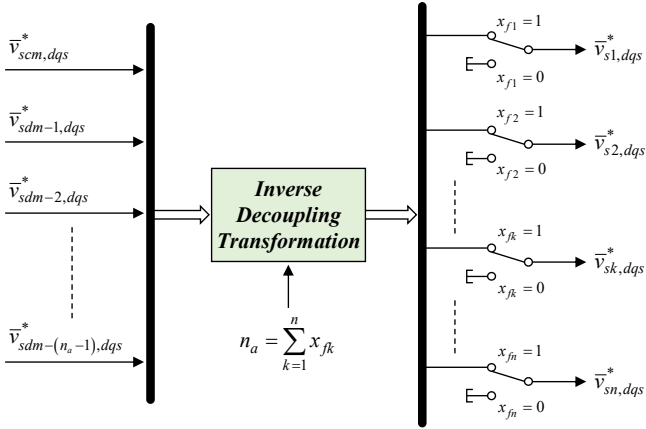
$\overline{v}_{scm,dqs}^{*}$

$\overline{v}_{sdm-1,dqs}^{*}$

$\overline{v}_{sdm-2,dqs}^{*}$

$\overline{v}_{sdm-(n_a-1),dqs}^{*}$

Inverse Decoupling Transformation

$n_a = \sum_{k=1}^{n} x_{fk}$

$x_{f1} = 1$

$x_{f1} = 0$

$\overline{v}_{s1,dqs}^{*}$

$x_{f2} = 1$

$x_{f2} = 0$

$\overline{v}_{s2,dqs}^{*}$

$x_{fk} = 1$

$x_{fk} = 0$

$\overline{v}_{sk,dqs}^{*}$

$x_{fn} = 1$

$x_{fn} = 0$

$\overline{v}_{sn,dqs}^{*}$